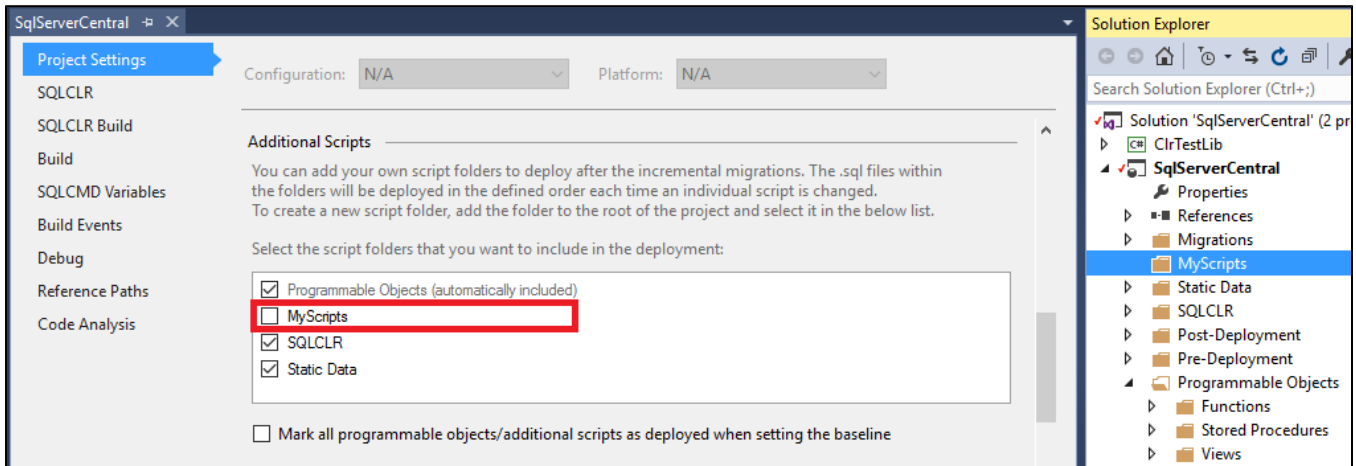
SqlServerCentral ✕

Project Settings
SQLCLR
SQLCLR Build
Build
SQLCMD Variables
Build Events
Debug
Reference Paths
Code Analysis

Configuration: N/A
Platform: N/A

Additional Scripts

You can add your own script folders to deploy after the incremental migrations. The .sql files within the folders will be deployed in the defined order each time an individual script is changed.
To create a new script folder, add the folder to the root of the project and select it in the below list.

Select the script folders that you want to include in the deployment:

☑ Programmable Objects (automatically included)
☐ MyScripts
☑ SQLCLR
☑ Static Data

☐ Mark all programmable objects/additional scripts as deployed when setting the baseline

Solution Explorer

Search Solution Explorer (Ctrl+;)

Solution 'SqlServerCentral' (2 pr
ClrTestLib
SqlServerCentral
Properties
References
Migrations
MyScripts
Static Data
SQLCLR
Post-Deployment
Pre-Deployment
Programmable Objects
Functions
Stored Procedures
Views